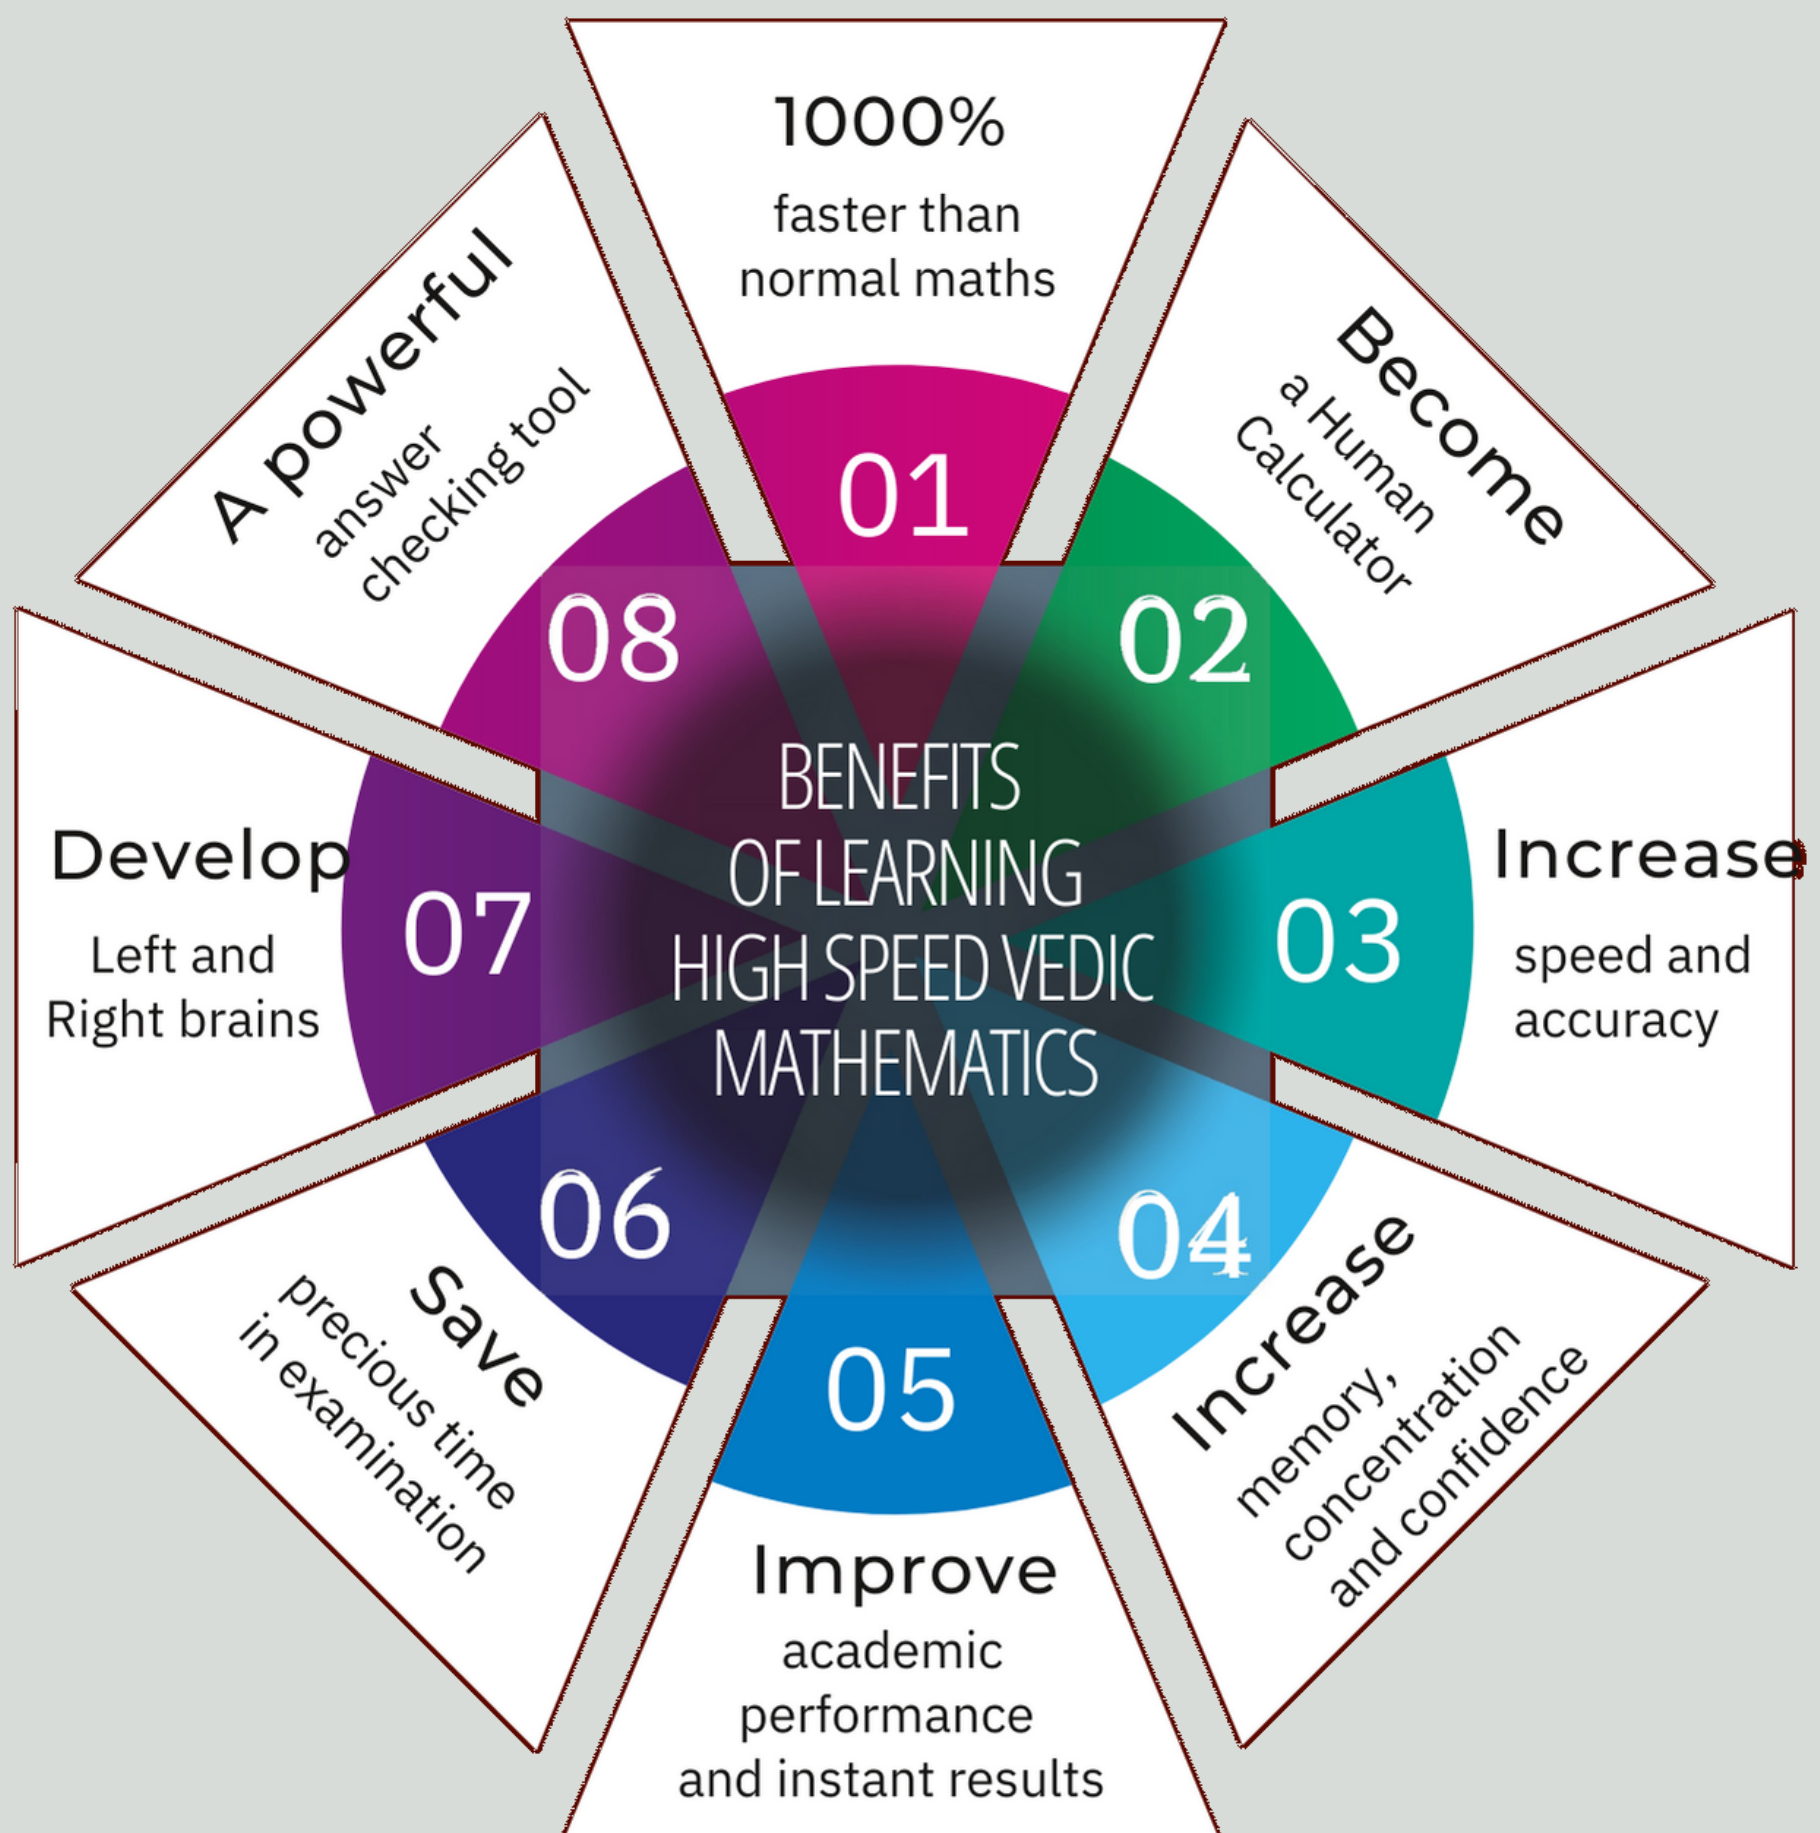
BENEFITS OF LEARNING HIGH SPEED VEDIC MATHEMATICS

01
1000%
faster than normal maths

02
Become
a Human Calculator

03
Increase
speed and accuracy

04
Increase
memory, concentration and confidence

05
Improve
academic performance and instant results

06
Save
precious time in examination

07
Develop
Left and Right brains

08
A powerful
answer checking tool